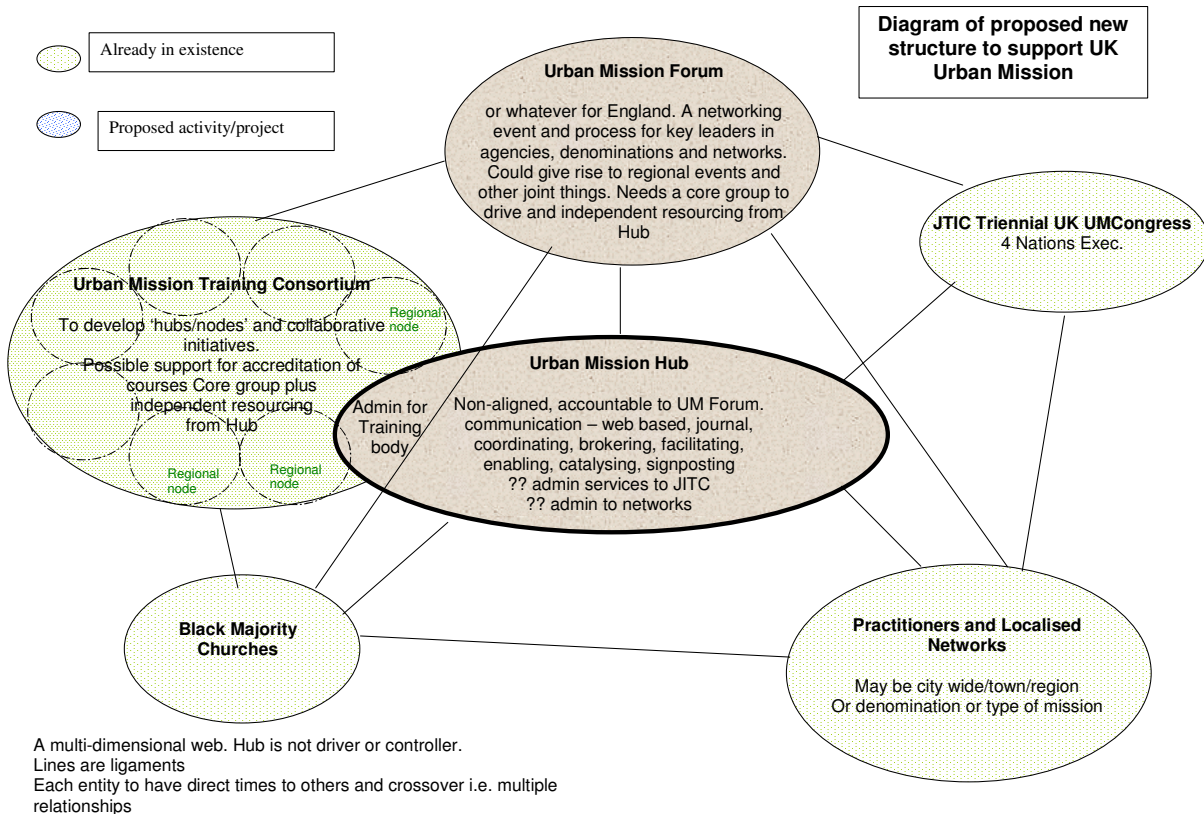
Already in existence

Proposed activity/project

Diagram of proposed new structure to support UK Urban Mission

Urban Mission Forum

or whatever for England. A networking event and process for key leaders in agencies, denominations and networks. Could give rise to regional events and other joint things. Needs a core group to drive and independent resourcing from Hub

JTIC Triennial UK UMCongress
4 Nations Exec.

Urban Mission Training Consortium

To develop 'hubs/nodes' and collaborative initiatives.
Possible support for accreditation of courses Core group plus independent resourcing from Hub

Regional node

Regional node

Regional node

Admin for Training body

Urban Mission Hub

Non-aligned, accountable to UM Forum.
communication – web based, journal, coordinating, brokering, facilitating, enabling, catalysing, signposting
?? admin services to JITC
?? admin to networks

Black Majority Churches

Practitioners and Localised Networks

May be city wide/town/region
Or denomination or type of mission

A multi-dimensional web. Hub is not driver or controller.
Lines are ligaments
Each entity to have direct times to others and crossover i.e. multiple relationships